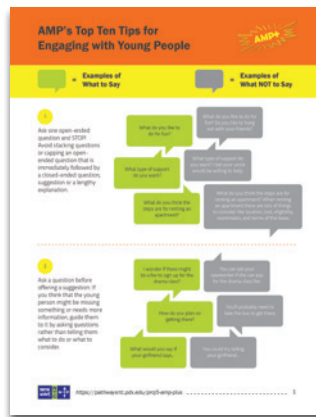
AMP's Top Ten Tips for Engaging with Young People

AMP+

= Examples of What to Say

= Examples of What NOT to Say

1

Ask one open-ended question and STOP! Avoid stacking questions or capping an open-ended question that is immediately followed by a closed-ended question, suggestion or a lengthy explanation.

What do you like to do for fun?

What do you like to do for fun? Do you like to hang out with your friends?

What type of support do you want?

What type of support do you want? Does your caseworker help you?

What do you think the steps are for renting an apartment?

What do you think the steps are for renting an apartment? When renting an apartment there are lots of things to consider like budget, cost, eligibility, roommates, and terms of the lease.

2

Ask a question before offering a suggestion. If you think that the young person might be missing something or needs more information, guide them to it by asking questions rather than telling them what to do or what to consider.

I wonder if there might be a fee to sign up for the drama class?

You can ask your caseworker if she can pay for the drama class fee.

How do you plan on getting there?

You'll probably need to take the bus to get there.

What would you say if your girlfriend says...

You should try talking your girlfriend.

https://pathwaysrtc.pdx.edu/proj5-amp-plus

1